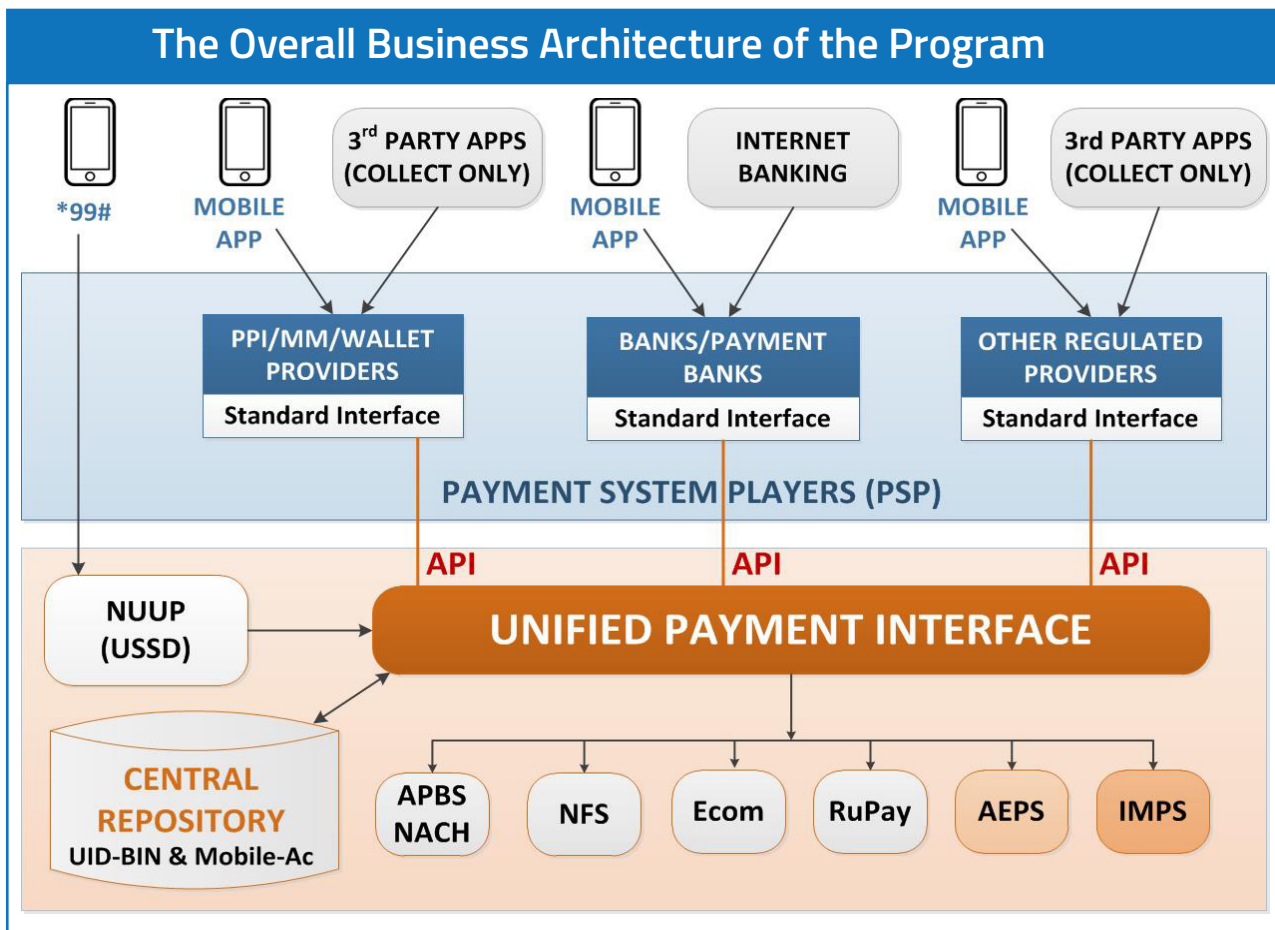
The Overall Business Architecture of the Program

*99#

MOBILE APP

3$^{rd}$ PARTY APPS (COLLECT ONLY)

MOBILE APP

INTERNET BANKING

MOBILE APP

3rd PARTY APPS (COLLECT ONLY)

PPI/MM/WALLET PROVIDERS

Standard Interface

BANKS/PAYMENT BANKS

Standard Interface

OTHER REGULATED PROVIDERS

Standard Interface

PAYMENT SYSTEM PLAYERS (PSP)

API

API

API

NUUP (USSD)

UNIFIED PAYMENT INTERFACE

CENTRAL REPOSITORY

UID-BIN & Mobile-Ac

APBS NACH

NFS

Ecom

RuPay

AEPS

IMPS